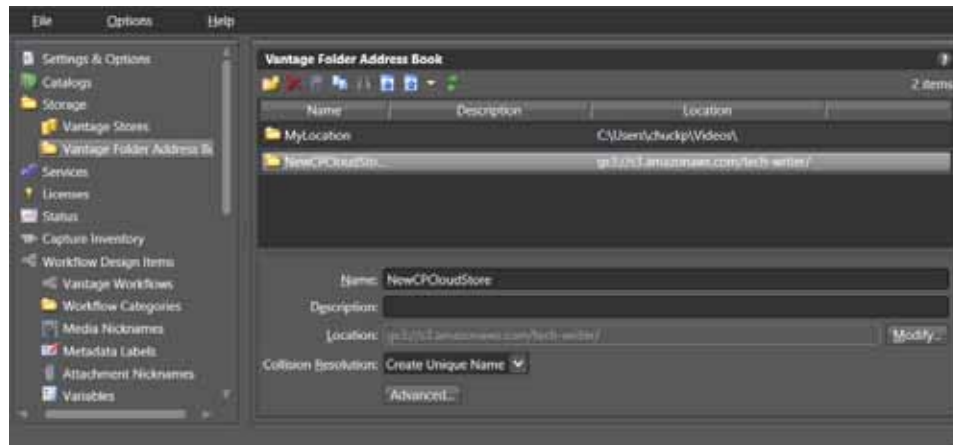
File Options Help

Settings & Options
Catalogs
Storage
Vantage Stores
Vantage Folder Address Bk
Services
Licenses
Status
Capture Inventory
Workflow Design Items
Vantage Workflows
Workflow Categories
Media Nicknames
Metadata Labels
Attachment Nicknames
Variables

Vantage Folder Address Book
2 items

| Name | Description | Location |
|---|---|---|
| MyLocation | | C:\Users\chuckp\Videos\ |
| NewCPCloudSto... | | go3://s3.amazonaws.com/tech-writer/ |

Name: NewCPCloudStore
Description:
Location: go3://s3.amazonaws.com/tech-writer/
Modify...
Collision Resolution: Create Unique Name
Advanced...